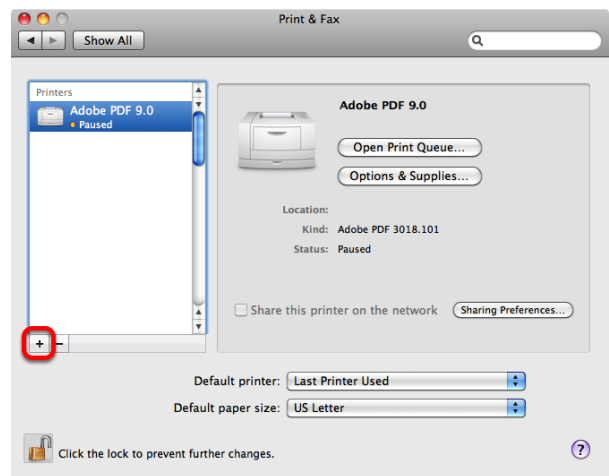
Print & Fax

Show All

Printers

Adobe PDF 9.0
Paused

Adobe PDF 9.0

Open Print Queue...

Options & Supplies...

Location:
Kind: Adobe PDF 3018.101
Status: Paused

Share this printer on the network

Sharing Preferences...

+ −

Default printer: Last Printer Used

Default paper size: US Letter

Click the lock to prevent further changes.

?